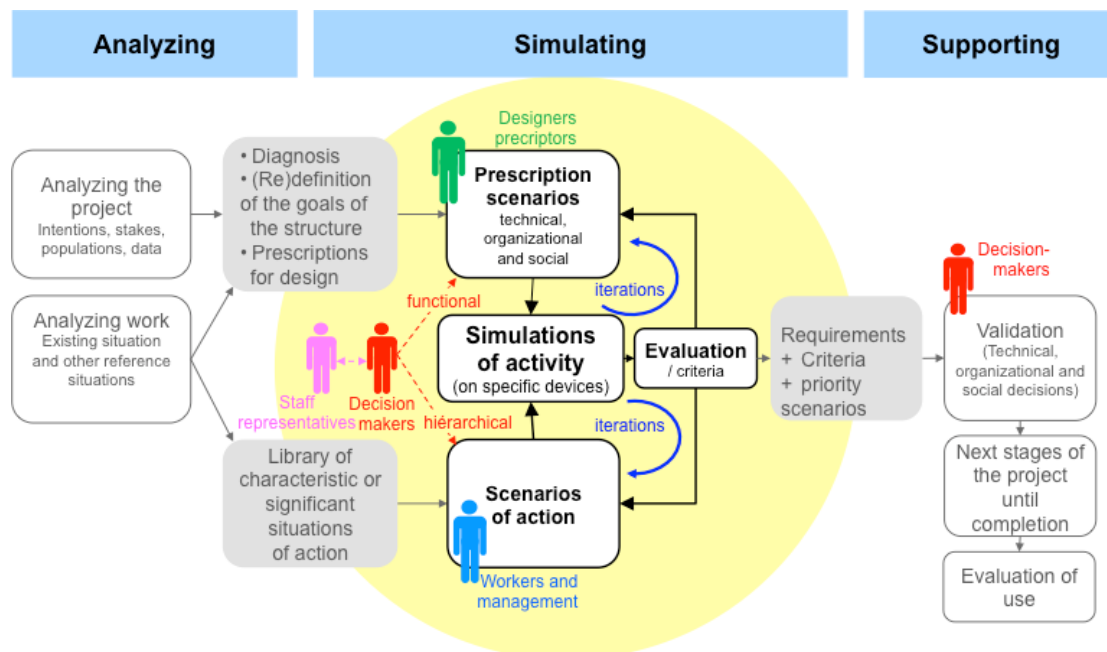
Analyzing

Simulating

Supporting

Analyzing the project
Intentions, stakes, populations, data

Analyzing work
Existing situation and other reference situations

• Diagnosis
• (Re)definition of the goals of the structure
• Prescriptions for design

Library of characteristic or significant situations of action

Designers precriptors

Prescription scenarios
technical, organizational and social

iterations

functional

Staff representatives

Decision makers

hiérarchical

Simulations of activity
(on specific devices)

Evaluation
/ criteria

iterations

Scenarios of action

Workers and management

Requirements
+ Criteria
+ priority scenarios

Decision-makers

Validation
(Technical, organizational and social decisions)

Next stages of the project until completion

Evaluation of use